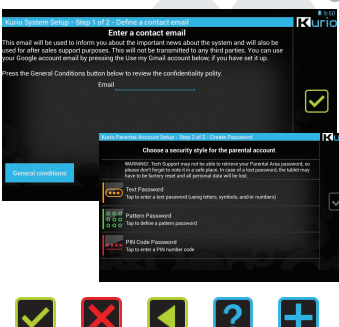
9:50

Kurio System Setup - Step 1 of 2 - Define a contact email

Kurio

Enter a contact email

This email will be used to inform you about the important news about the system and will also be used for after sales support purposes. This will not be transmitted to any third parties. You can use your Google account email by pressing the Use my Gmail account below, if you have set it up.

Press the General Conditions button below to review the confidentiality polity.

Email

General conditions

Kurio Parental Account Setup - Step 2 of 2 - Create Password

K

Choose a security style for the parental account

WARNING: Tech Support may not be able to retrieve your Parental Area password, so please don't forget to note it in a safe place. In case of a lost password, the tablet may have to be factory reset and all personal data will be lost.

Text Password
Tap to enter a text password (using letters, symbols, and/or numbers)

Pattern Password
Tap to define a pattern password

PIN Code Password
Tap to enter a PIN number code

?